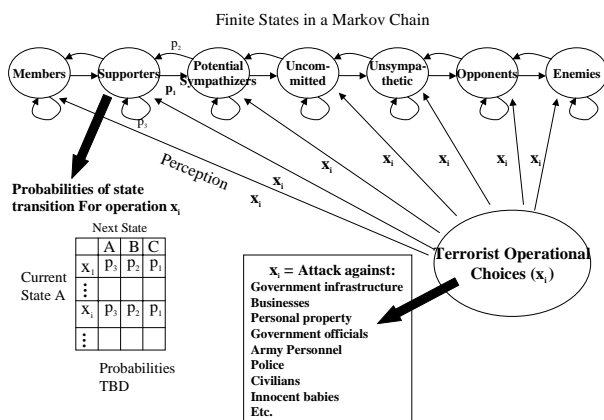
Finite States in a Markov Chain

Members

Supporters

Potential Sympathizers

Uncommitted

Unsympathetic

Opponents

Enemies

$p_2$

$p_1$

$p_3$

Perception

$x_i$

$x_i$

$x_i$

$x_i$

$x_i$

$x_i$

Probabilities of state transition For operation $x_i$

Next State

| | A | B | C |
|---|---|---|---|
| $x_1$ | $p_3$ | $p_2$ | $p_1$ |
| ⋮ | | | |
| $x_i$ | $p_3$ | $p_2$ | $p_1$ |
| ⋮ | | | |

Current State A

Probabilities TBD

Terrorist Operational Choices ($x_i$)

$x_i$ = Attack against:
Government infrastructure
Businesses
Personal property
Government officials
Army Personnel
Police
Civilians
Innocent babies
Etc.